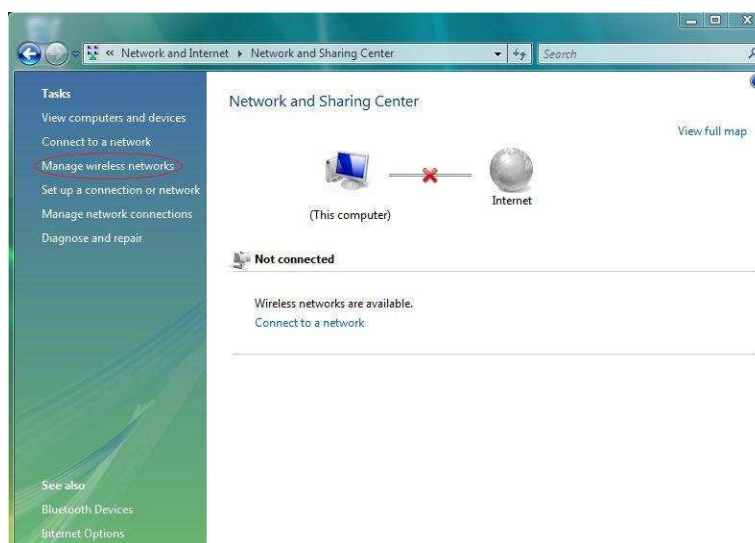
« Network and Internet ▸ Network and Sharing Center

Search

Tasks
View computers and devices
Connect to a network
Manage wireless networks
Set up a connection or network
Manage network connections
Diagnose and repair

Network and Sharing Center

View full map

(This computer)

Internet

Not connected

Wireless networks are available.
Connect to a network

See also
Bluetooth Devices
Internet Options